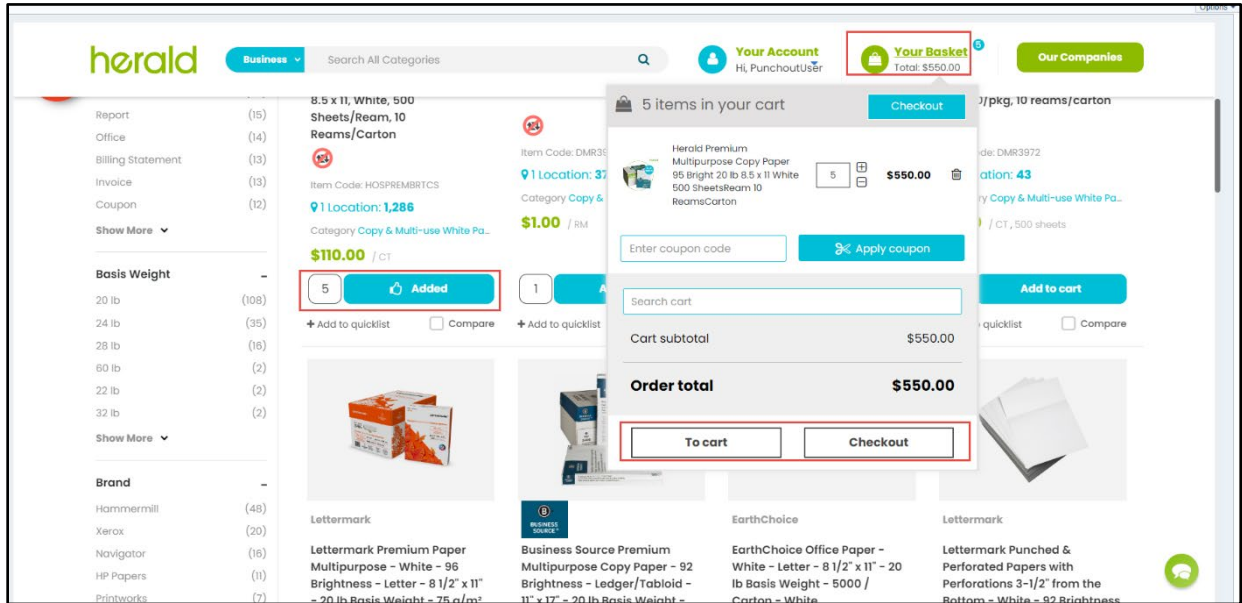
Options

herald Business Search All Categories

Your Account
Hi, PunchoutUser

Your Basket 5
Total: $550.00

Our Companies

Report (15)
Office (14)
Billing Statement (13)
Invoice (13)
Coupon (12)
Show More

Basis Weight
20 lb (108)
24 lb (35)
28 lb (16)
60 lb (2)
22 lb (2)
32 lb (2)
Show More

Brand
Hammermill (48)
Xerox (20)
Navigator (16)
HP Papers (11)
Printworks (7)

8.5 x 11, White, 500 Sheets/Ream, 10 Reams/Carton

Item Code: HOSPREMBRTCS
1 Location: 1,286
Category Copy & Multi-use White Pa...
$110.00 / CT
5 Added
+ Add to quicklist Compare

Item Code: DMR3
1 Location: 37
Category Copy &
$1.00 / RM
1
+ Add to quicklist

/pkg, 10 reams/carton
de: DMR3972
ation: 43
ry Copy & Multi-use White Pa...
/ CT, 500 sheets
Add to cart
quicklist Compare

5 items in your cart
Checkout

Herald Premium Multipurpose Copy Paper 95 Bright 20 lb 8.5 x 11 White 500 SheetsReam 10 ReamsCarton
5
$550.00

Enter coupon code
Apply coupon

Search cart

Cart subtotal $550.00

Order total $550.00

To cart
Checkout

Lettermark
Lettermark Premium Paper Multipurpose - White - 96 Brightness - Letter - 8 1/2" x 11" - 20 lb Basis Weight - 75 g/m²

BUSINESS SOURCE
Business Source Premium Multipurpose Copy Paper - 92 Brightness - Ledger/Tabloid - 11" x 17" - 20 lb Basis Weight -

EarthChoice
EarthChoice Office Paper - White - Letter - 8 1/2" x 11" - 20 lb Basis Weight - 5000 / Carton - White

Lettermark
Lettermark Punched & Perforated Papers with Perforations 3-1/2" from the Bottom - White - 92 Brightness